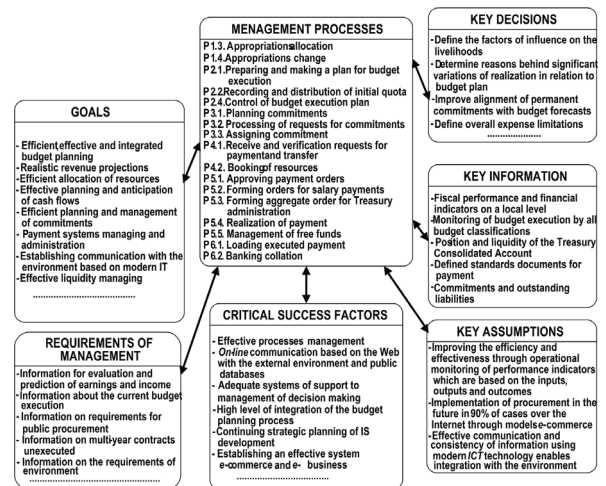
MENAGEMENT PROCESSES

P 1.3. Appropriationsallocation
P 1.4. Appropriations change
P 2.1. Preparing and making a plan for budget execution
P 2.2. Recording and distribution of initial quota
P 2.4. Control of budget execution plan
P 3.1. Planning commitments
P 3.2. Processing of requests for commitments
P 3.3. Assigning commitment
P 4.1. Receive and verification requests for paymentand transfer
P 4.2. Bookingof resources
P 5.1. Approving payment orders
P 5.2. Forming orders for salary payments
P 5.3. Forming aggregate order for Treasury administration
P 5.4. Realization of payment
P 5.5. Management of free funds
P 6.1. Loading executed payment
P 6.2. Banking collation

KEY DECISIONS

-Define the factors of influence on the livelihoods
- Determine reasons behind significant variations of realization in relation to budget plan
- Improve alignment of permanent commitments with budget forecasts
- Define overall expense limitations
....................

GOALS

- Efficient,effective and integrated budget planning
- Realistic revenue projections
- Efficient allocation of resources
- Effective planning and anticipation of cash flows
- Efficient planning and management of commitments
- Payment systems managing and administration
- Establishing communication with the environment based on modern IT
- Effective liquidity managing
..............................

KEY INFORMATION

-Fiscal performance and financial indicators on a local level
-Monitoring of budget execution by all budget classifications
- Position and liquidity of the Treasury Consolidated Account
- Defined standards documents for payment
-Commitments and outstanding liabilities

CRITICAL SUCCESS FACTORS

- Effective processes management
- On-line communication based on the Web with the external environment and public databases
- Adequate systems of support to management of decision making
- High level of integration of the budget planning process
- Continuing strategic planning of IS development
- Establishing an effective system e-commerce and e- business
..............................

REQUIREMENTS OF MANAGEMENT

- Information for evaluation and prediction of earnings and income
- Information about the current budget execution
- Information on requirements for public procurement
- Information on multi-year contracts unexecuted
- Information on the requirements of environment
..............................

KEY ASSUMPTIONS

- Improving the efficiency and effectiveness through operational monitoring of performance indicators which are based on the inputs, outputs and outcomes
- Implementation of procurement in the future in 90% of cases over the Internet through models e-commerce
- Effective communication and consistency of information using modern ICT technology enables integration with the environment